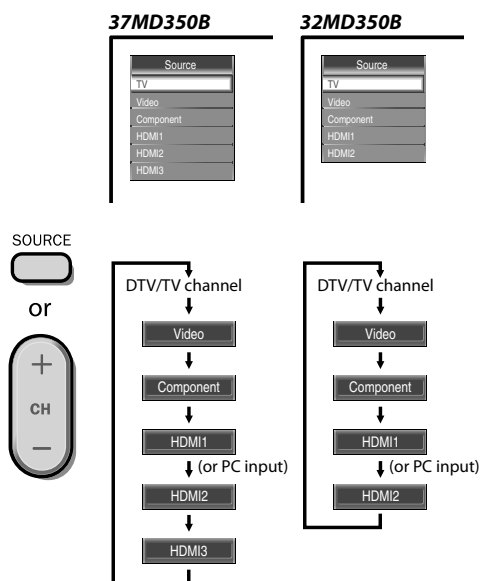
37MD350B

Source
TV
Video
Component
HDMI1
HDMI2
HDMI3

32MD350B

Source
TV
Video
Component
HDMI1
HDMI2

SOURCE

or

+
CH
–

DTV/TV channel
Video
Component
HDMI1
(or PC input)
HDMI2
HDMI3

DTV/TV channel
Video
Component
HDMI1
(or PC input)
HDMI2